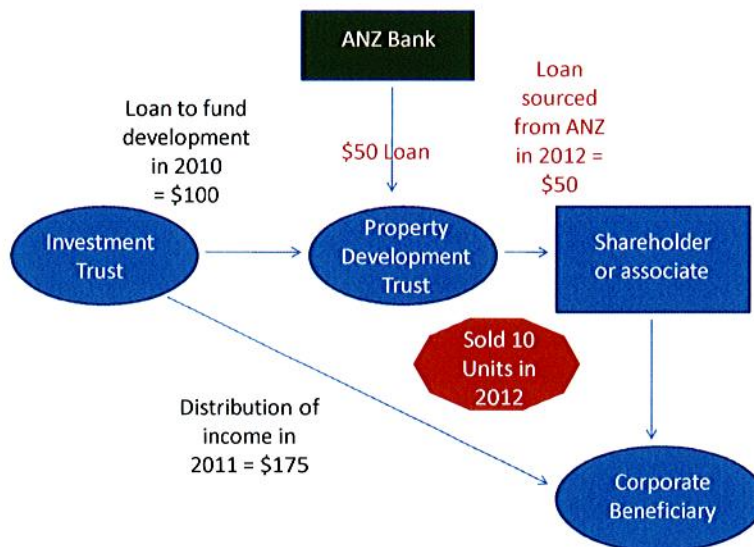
ANZ Bank

Loan to fund development in 2010 = $100

$50 Loan

Loan sourced from ANZ in 2012 = $50

Investment Trust

Property Development Trust

Shareholder or associate

Sold 10 Units in 2012

Distribution of income in 2011 = $175

Corporate Beneficiary